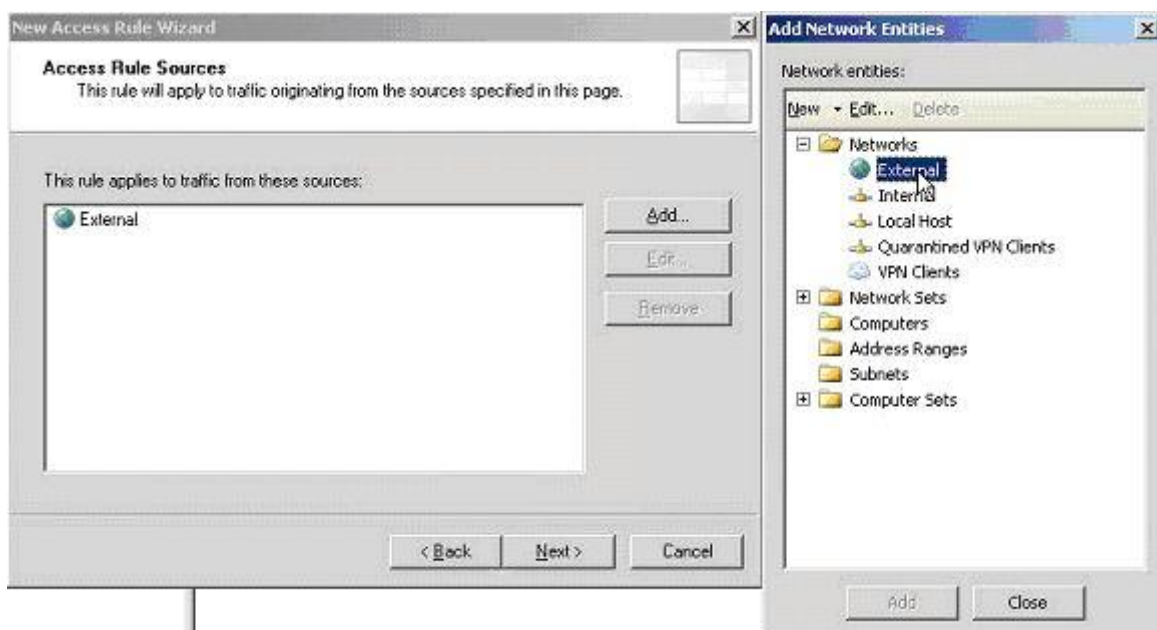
New Access Rule Wizard

Access Rule Sources
This rule will apply to traffic originating from the sources specified in this page.

This rule applies to traffic from these sources:

External

Add...

Edit...

Remove

< Back

Next >

Cancel

Add Network Entities

Network entities:

New ▾ Edit... Delete

Networks
External
Internal
Local Host
Quarantined VPN Clients
VPN Clients
Network Sets
Computers
Address Ranges
Subnets
Computer Sets

Add

Close